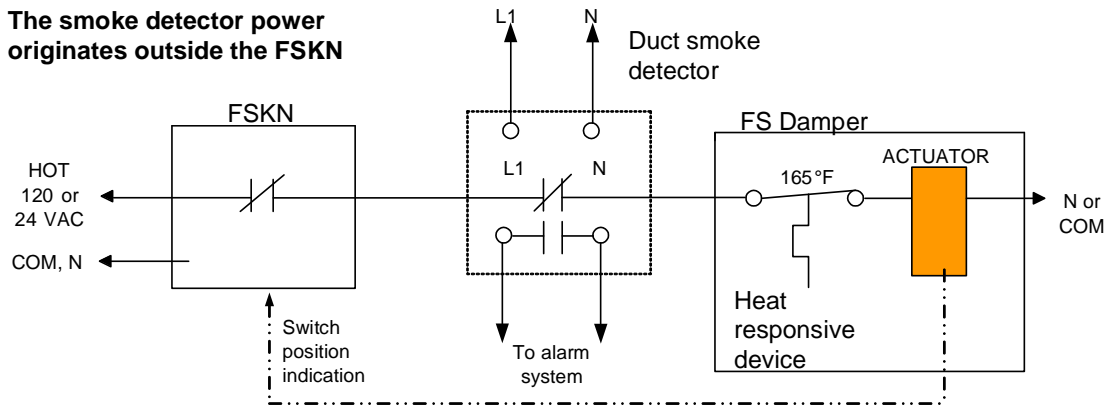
The smoke detector power originates outside the FSKN

L1

N

Duct smoke detector

FSKN

FS Damper

HOT 120 or 24 VAC

COM, N

L1

N

165°F

ACTUATOR

N or COM

Heat responsive device

Switch position indication

To alarm system